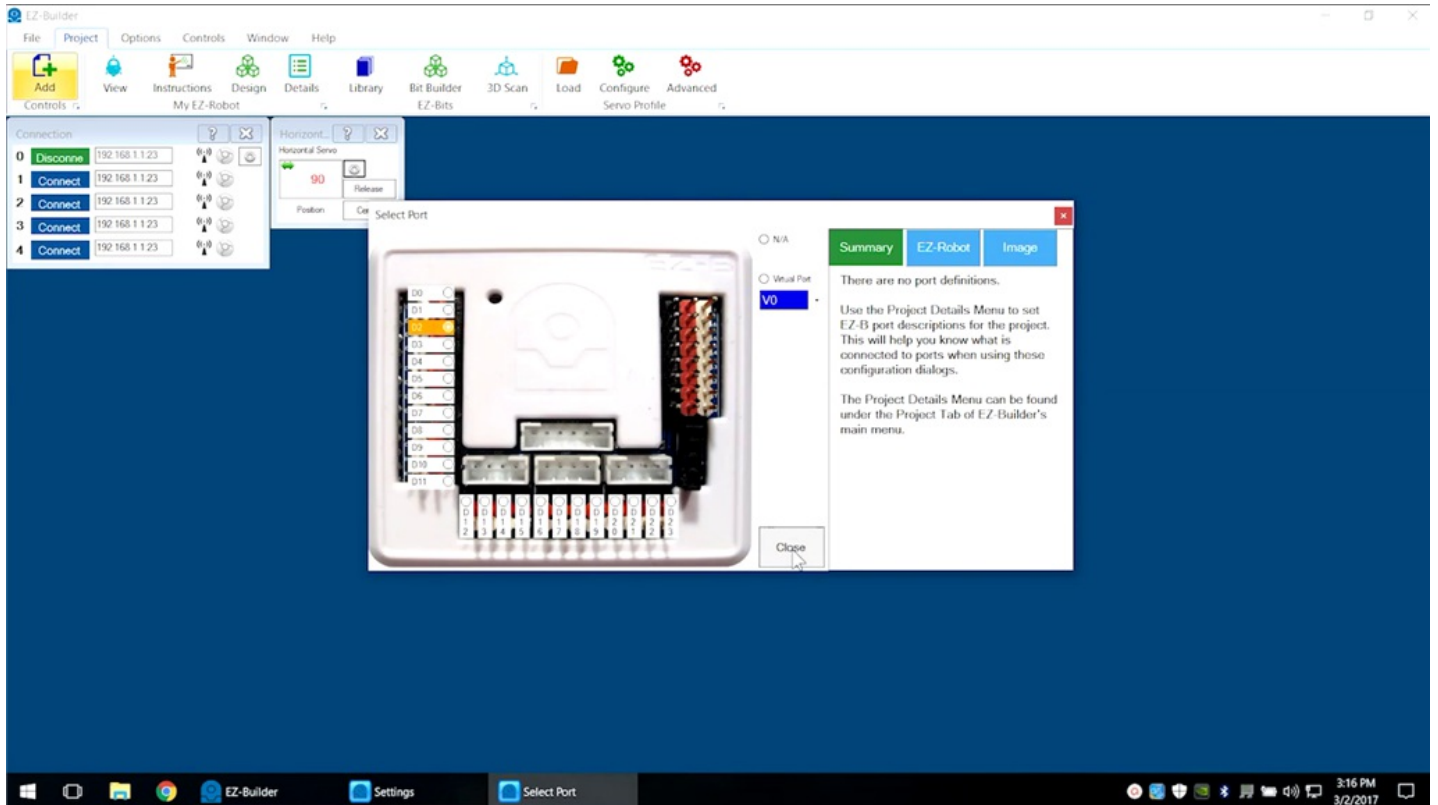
EZ-Builder

File Project Options Controls Window Help

Add
Controls
View
Instructions
Design
Details
My EZ-Robot
Library
Bit Builder
EZ-Bits
3D Scan
Load
Configure
Advanced
Servo Profile

Connection
0 Disconne 192.168.1.1:23
1 Connect 192.168.1.1:23
2 Connect 192.168.1.1:23
3 Connect 192.168.1.1:23
4 Connect 192.168.1.1:23

Horizont...
Horizontal Servo
90
Release
Position
Cer

Select Port

D0
D1
D2
D3
D4
D5
D6
D7
D8
D9
D10
D11

D12 D13 D14 D15 D16 D17 D18 D19 D20 D21 D22 D23

N/A
Virtual Port
V0

Close

Summary
EZ-Robot
Image

There are no port definitions.

Use the Project Details Menu to set EZ-B port descriptions for the project. This will help you know what is connected to ports when using these configuration dialogs.

The Project Details Menu can be found under the Project Tab of EZ-Builder's main menu.

EZ-Builder
Settings
Select Port
3:16 PM
3/2/2017